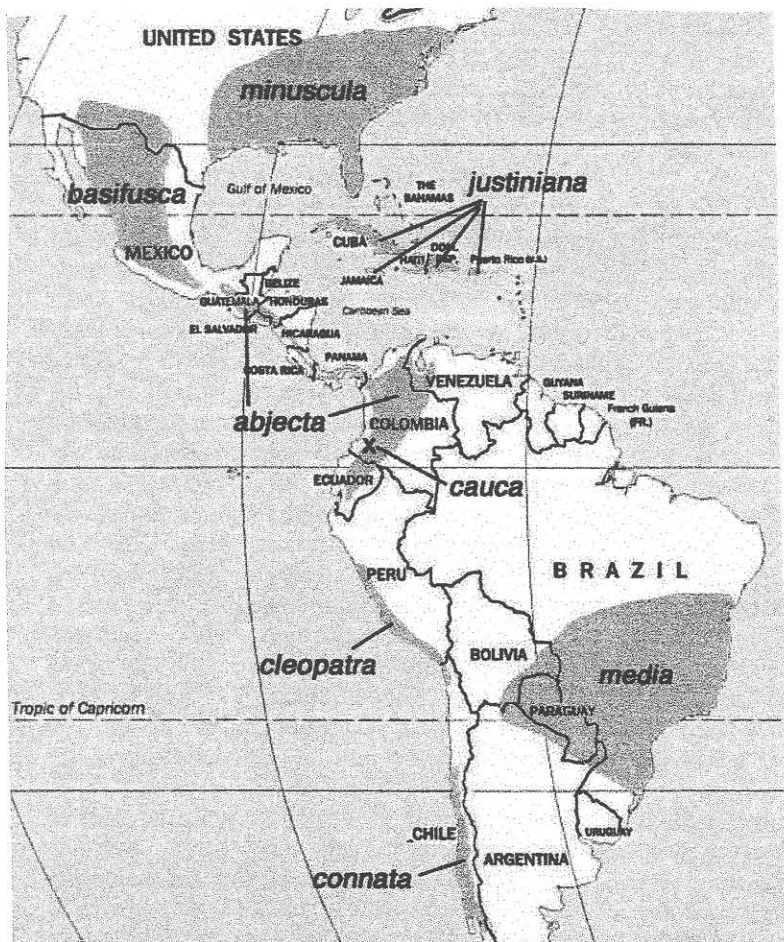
UNITED STATES

minuscula

basifusca

Gulf of Mexico

THE BAHAMAS

justiniana

MEXICO

CUBA

HAITI

DOM. REP.

Puerto Rico (U.S.)

JAMAICA

BELIZE

GUATEMALA

HONDURAS

Caribbean Sea

EL SALVADOR

NICARAGUA

PANAMA

COSTA RICA

VENEZUELA

GUYANA

SURINAME

French Guiana (FR.)

abjecta

COLOMBIA

x

cauca

ECUADOR

PERU

B R A Z I L

cleopatra

BOLIVIA

media

Tropic of Capricorn

PARAGUAY

CHILE

URUGUAY

ARGENTINA

connata